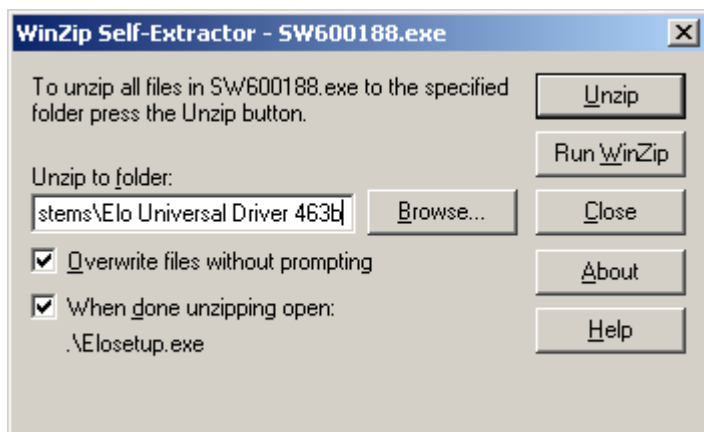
WinZip Self-Extractor - SW600188.exe

X

To unzip all files in SW600188.exe to the specified folder press the Unzip button.

Unzip

Run WinZip

Unzip to folder:

stems\Elo Universal Driver 463b

Browse...

Close

Overwrite files without prompting

About

When done unzipping open:

.\Elosetup.exe

Help